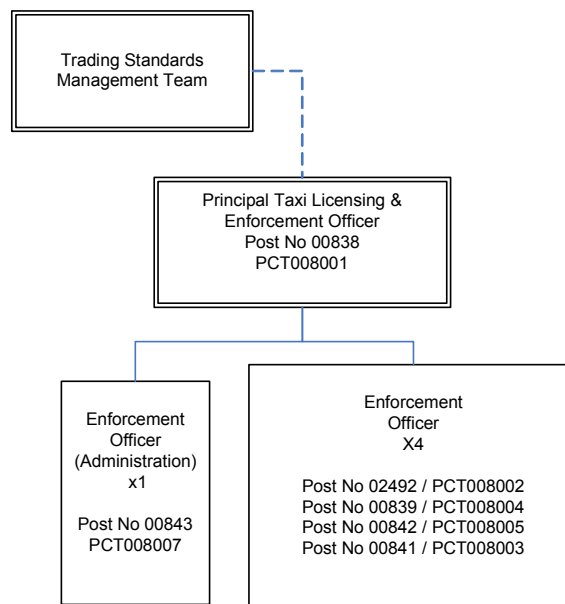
Trading Standards Management Team

Principal Taxi Licensing & Enforcement Officer
Post No 00838
PCT008001

Enforcement Officer (Administration)
x1

Post No 00843
PCT008007

Enforcement Officer
X4

Post No 02492 / PCT008002
Post No 00839 / PCT008004
Post No 00842 / PCT008005
Post No 00841 / PCT008003